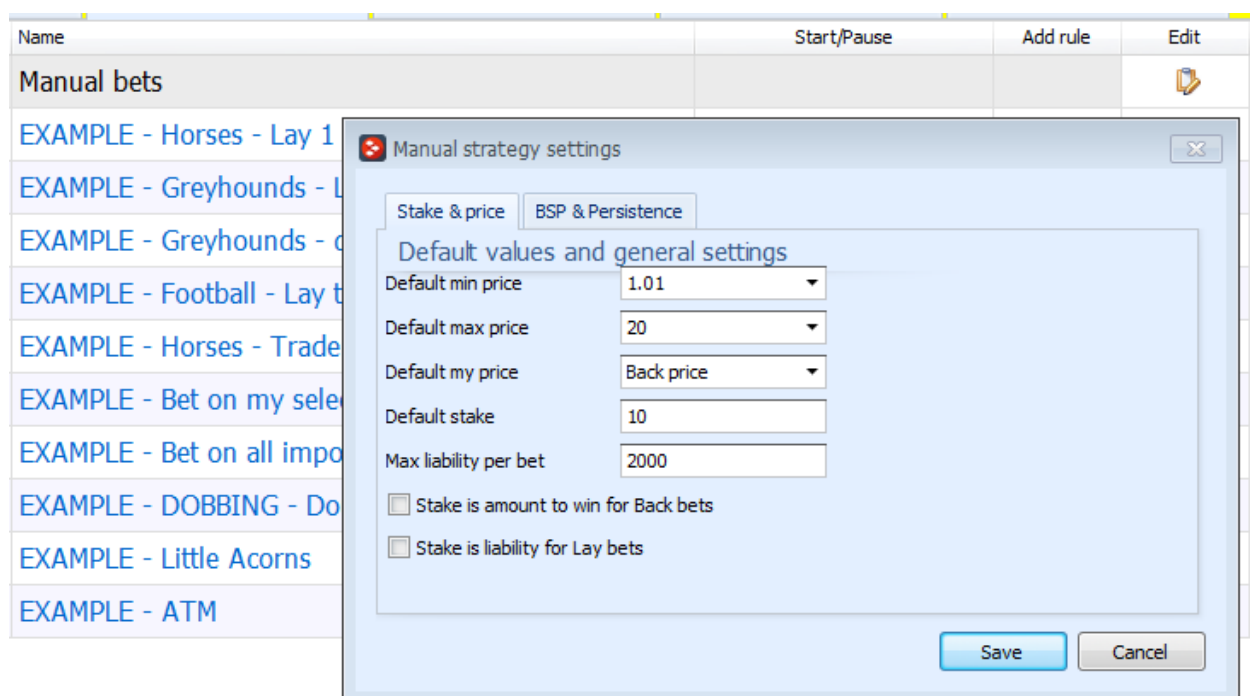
| Name | Start/Pause | Add rule | Edit |
|---|---|---|---|
| Manual bets | | | |
| EXAMPLE - Horses - Lay 1 | | | |
| EXAMPLE - Greyhounds - L | | | |
| EXAMPLE - Greyhounds - c | | | |
| EXAMPLE - Football - Lay t | | | |
| EXAMPLE - Horses - Trade | | | |
| EXAMPLE - Bet on my selec | | | |
| EXAMPLE - Bet on all impo | | | |
| EXAMPLE - DOBBING - Do | | | |
| EXAMPLE - Little Acorns | | | |
| EXAMPLE - ATM | | | |

Manual strategy settings

Stake & price | BSP & Persistence

Default values and general settings

Default min price 1.01

Default max price 20

Default my price Back price

Default stake 10

Max liability per bet 2000

Stake is amount to win for Back bets

Stake is liability for Lay bets

Save Cancel